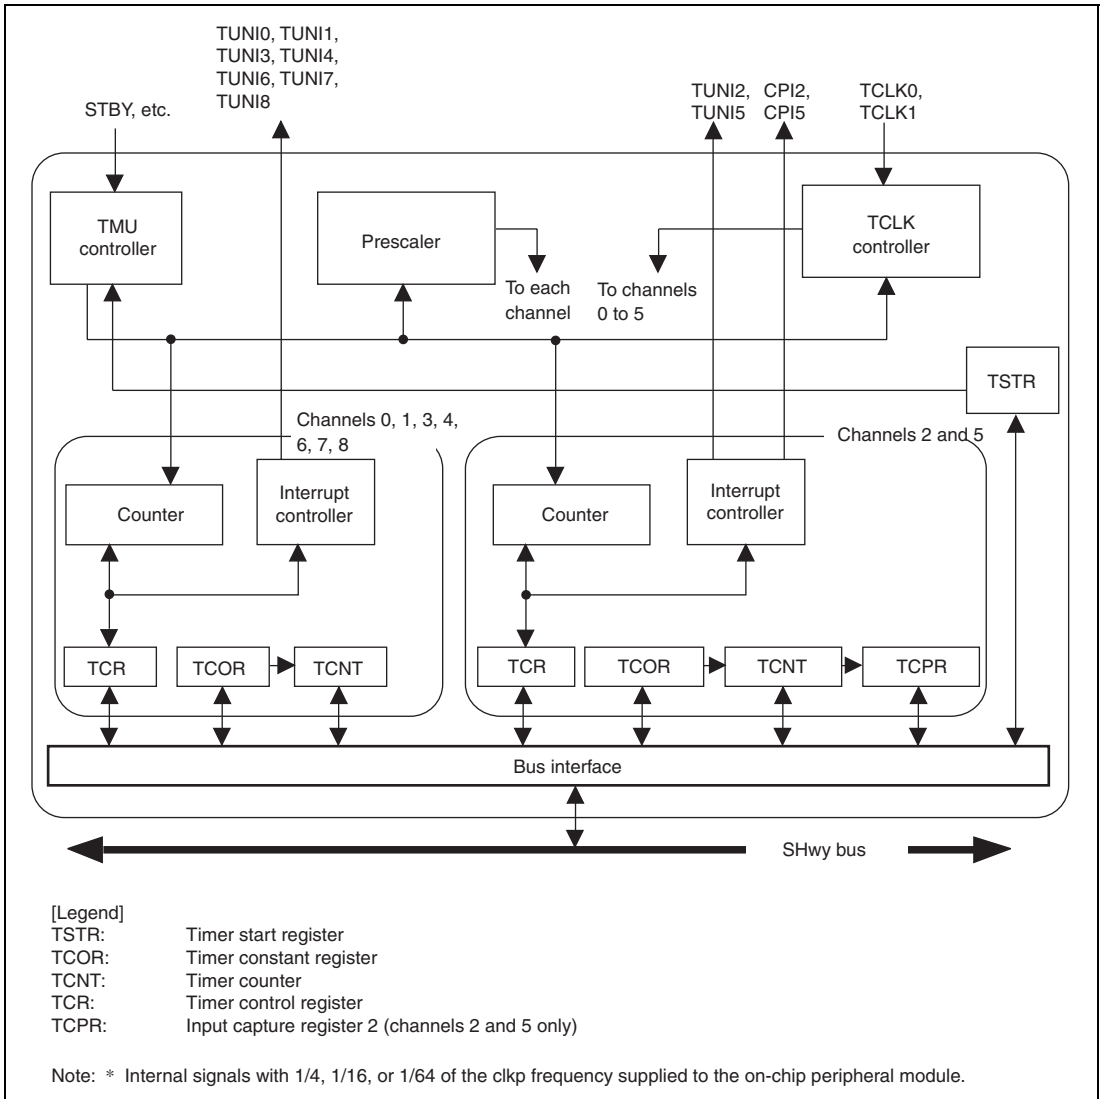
TUNI0, TUNI1, TUNI3, TUNI4, TUNI6, TUNI7, TUNI8

STBY, etc.

TUNI2, TUNI5

CPI2, CPI5

TCLK0, TCLK1

TMU controller

Prescaler

To each channel

To channels 0 to 5

TCLK controller

TSTR

Channels 0, 1, 3, 4, 6, 7, 8

Counter

Interrupt controller

TCR

TCOR

TCNT

Channels 2 and 5

Counter

Interrupt controller

TCR

TCOR

TCNT

TCPR

Bus interface

SHwy bus

[Legend]
TSTR: Timer start register
TCOR: Timer constant register
TCNT: Timer counter
TCR: Timer control register
TCPR: Input capture register 2 (channels 2 and 5 only)

Note: * Internal signals with 1/4, 1/16, or 1/64 of the clkp frequency supplied to the on-chip peripheral module.